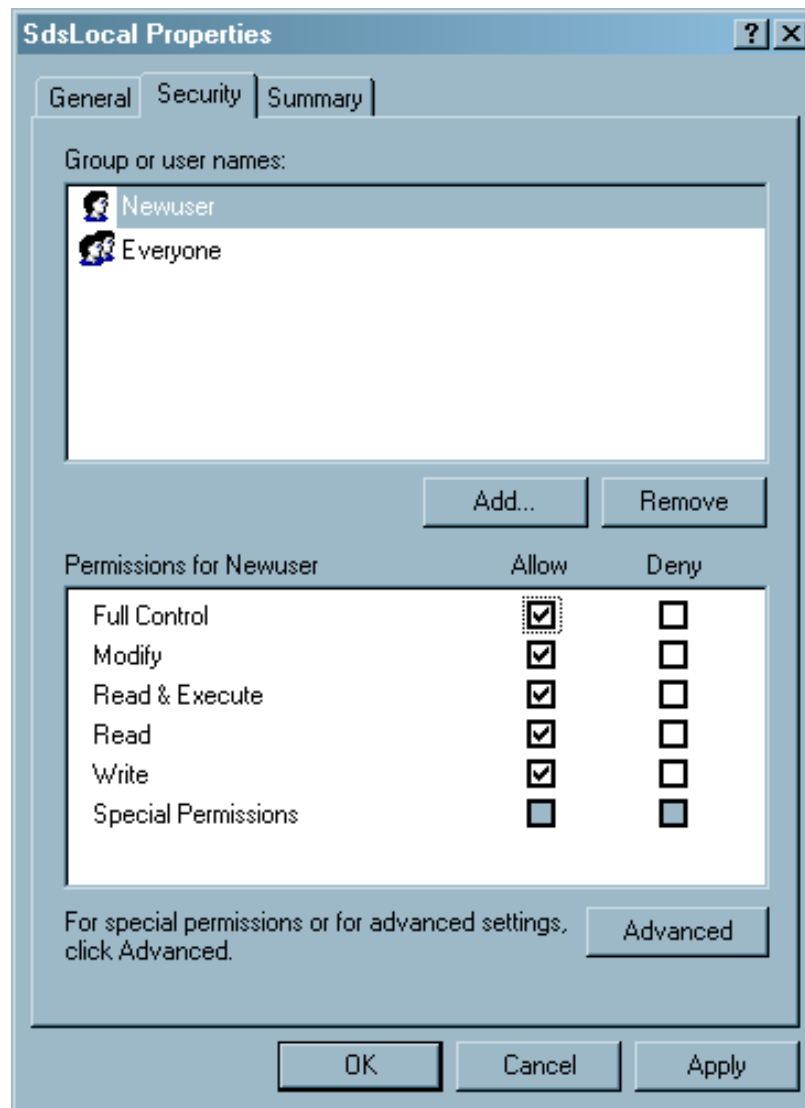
SdsLocal Properties

?

General Security Summary

Group or user names:

Newuser
Everyone

Add... Remove

| Permissions for Newuser | Allow | Deny |
|---|---|---|
| Full Control | ☑ | ☐ |
| Modify | ☑ | ☐ |
| Read & Execute | ☑ | ☐ |
| Read | ☑ | ☐ |
| Write | ☑ | ☐ |
| Special Permissions | ☐ | ☐ |

For special permissions or for advanced settings, click Advanced.

Advanced

OK Cancel Apply